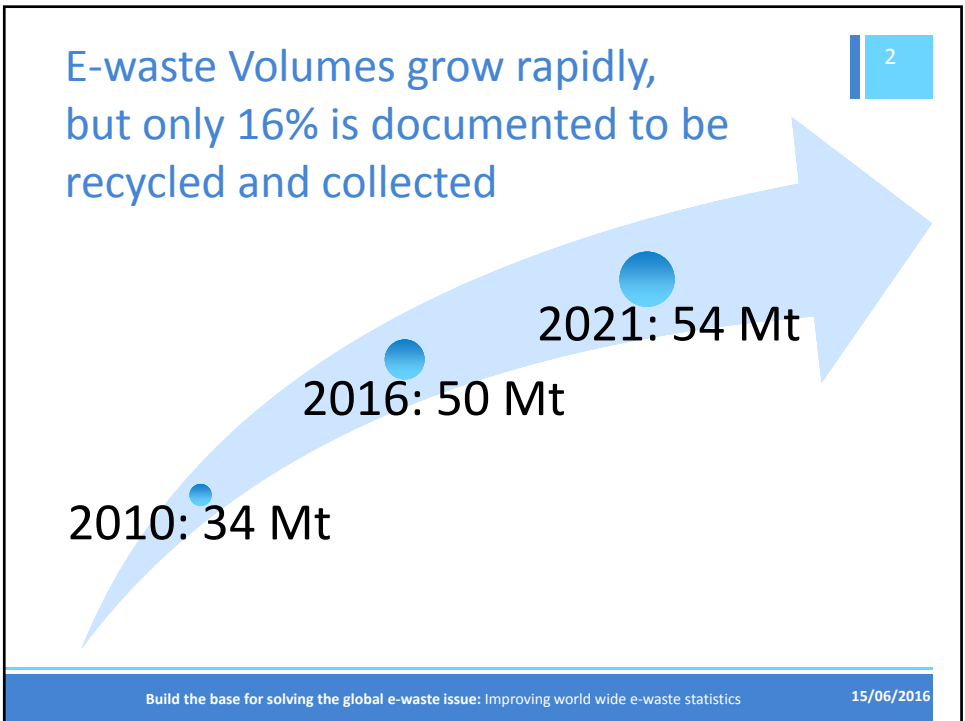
E-waste Volumes grow rapidly, but only 16% is documented to be recycled and collected

2

2021: 54 Mt

2016: 50 Mt

2010: 34 Mt

**Build the base for solving the global e-waste issue:** Improving world wide e-waste statistics

**15/06/2016**